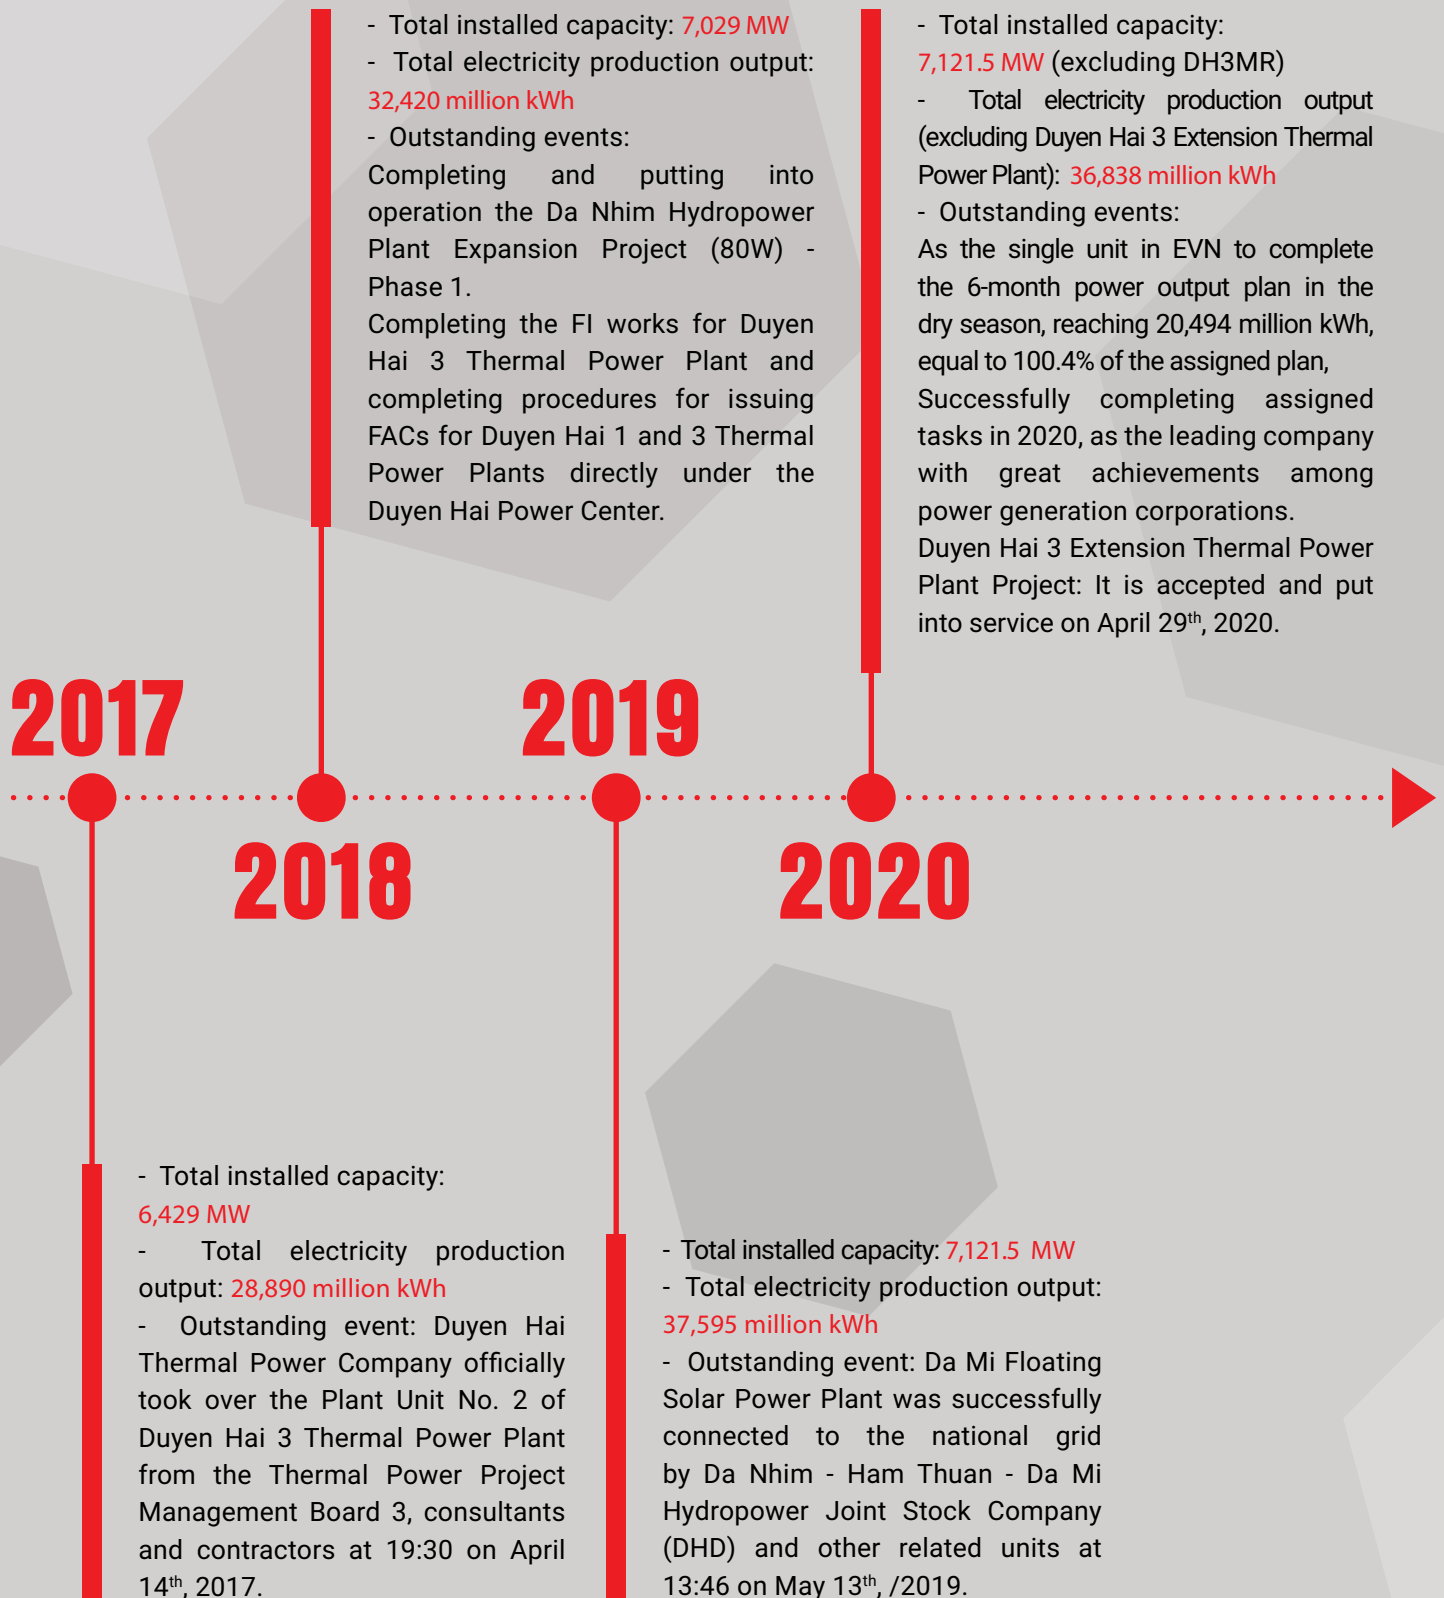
- Total installed capacity: 7,029 MW
- Total electricity production output: 32,420 million kWh
- Outstanding events:
Completing and putting into operation the Da Nhim Hydropower Plant Expansion Project (80W) - Phase 1.
Completing the FI works for Duyen Hai 3 Thermal Power Plant and completing procedures for issuing FACs for Duyen Hai 1 and 3 Thermal Power Plants directly under the Duyen Hai Power Center.

- Total installed capacity: 7,121.5 MW (excluding DH3MR)
- Total electricity production output (excluding Duyen Hai 3 Extension Thermal Power Plant): 36,838 million kWh
- Outstanding events:
As the single unit in EVN to complete the 6-month power output plan in the dry season, reaching 20,494 million kWh, equal to 100.4% of the assigned plan,
Successfully completing assigned tasks in 2020, as the leading company with great achievements among power generation corporations.
Duyen Hai 3 Extension Thermal Power Plant Project: It is accepted and put into service on April 29$^{th}$, 2020.

2017

2019

2018

2020

- Total installed capacity: 6,429 MW
- Total electricity production output: 28,890 million kWh
- Outstanding event: Duyen Hai Thermal Power Company officially took over the Plant Unit No. 2 of Duyen Hai 3 Thermal Power Plant from the Thermal Power Project Management Board 3, consultants and contractors at 19:30 on April 14$^{th}$, 2017.

- Total installed capacity: 7,121.5 MW
- Total electricity production output: 37,595 million kWh
- Outstanding event: Da Mi Floating Solar Power Plant was successfully connected to the national grid by Da Nhim - Ham Thuan - Da Mi Hydropower Joint Stock Company (DHD) and other related units at 13:46 on May 13$^{th}$, /2019.